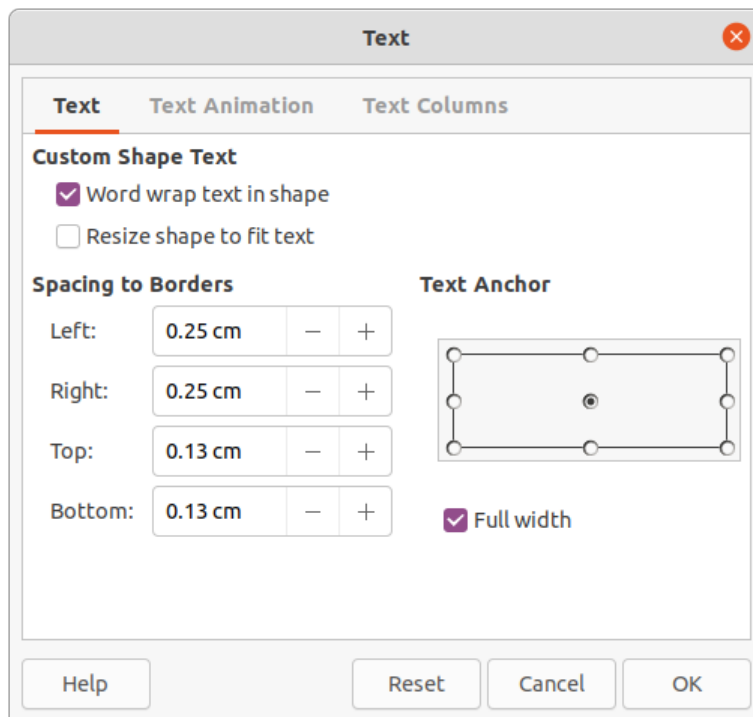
Text

Text | Text Animation | Text Columns

Custom Shape Text

Word wrap text in shape

Resize shape to fit text

Spacing to Borders

Left: 0.25 cm − +

Right: 0.25 cm − +

Top: 0.13 cm − +

Bottom: 0.13 cm − +

Text Anchor

Full width

Help

Reset

Cancel

OK